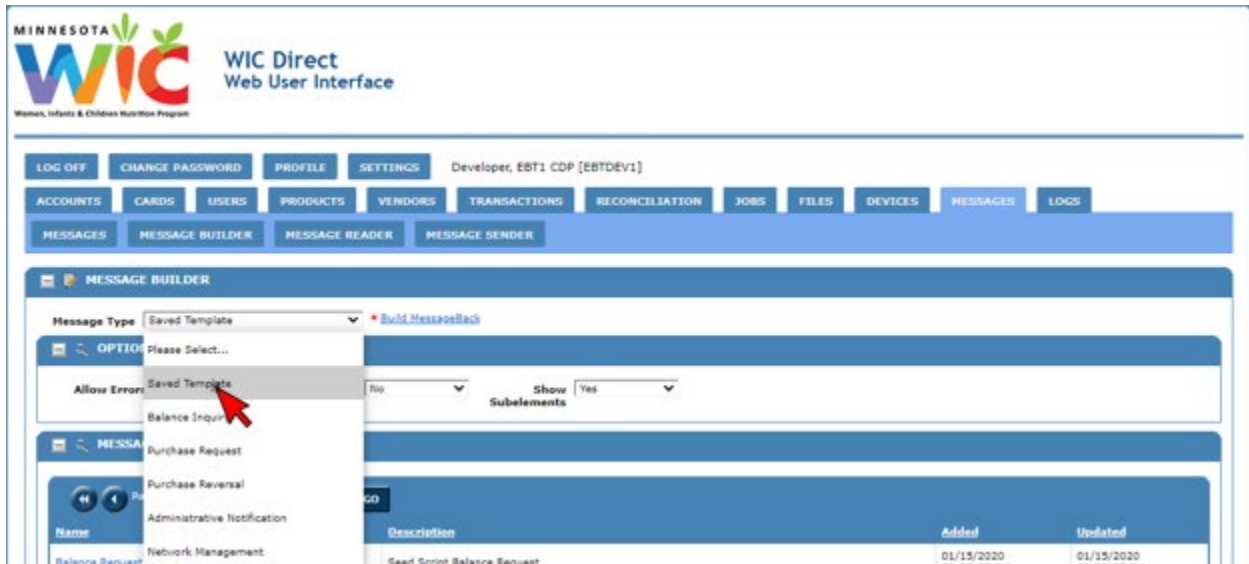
MINNESOTA WIC
Women, Infants & Children Nutrition Program

WIC Direct
Web User Interface

LOG OFF CHANGE PASSWORD PROFILE SETTINGS Developer, EBT1 CDP [EBTDEV1]

ACCOUNTS CARDS USERS PRODUCTS VENDORS TRANSACTIONS RECONCILIATION JOBS FILES DEVICES MESSAGES LOGS

MESSAGES MESSAGE BUILDER MESSAGE READER MESSAGE SENDER

MESSAGE BUILDER

Message Type Saved Template * Build MessageBack

OPTIO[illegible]

Please Select...
Saved Template
Balance Inquir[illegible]
Purchase Request
Purchase Reversal
Administrative Notification
Network Management

Allow Error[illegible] No Show Subelements Yes

MESSA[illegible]

GO

| Name | Description | Added | Updated |
|---|---|---|---|
| Balance Request | Seed Script Balance Request | 01/15/2020 | 01/15/2020 |